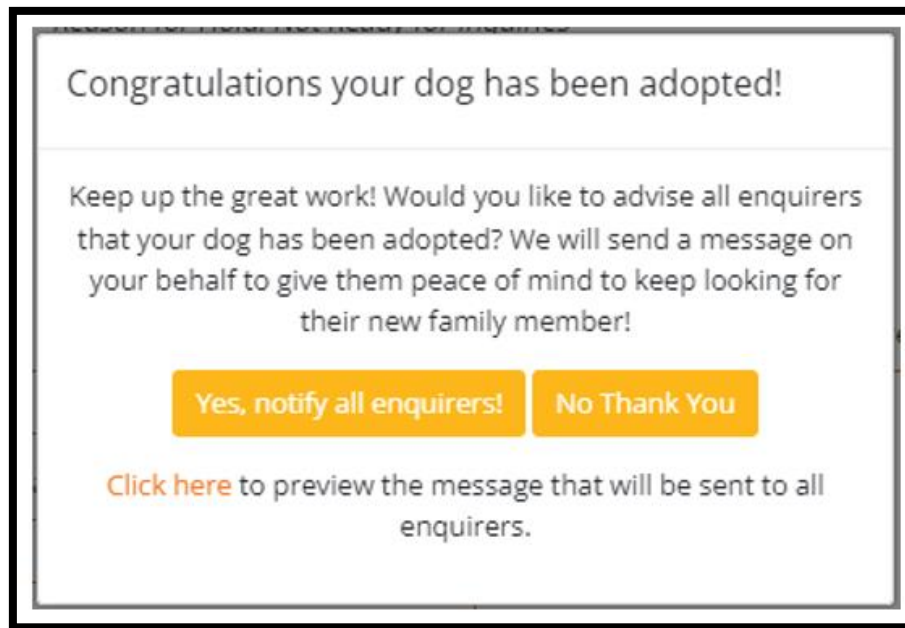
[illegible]

Congratulations your dog has been adopted!

Keep up the great work! Would you like to advise all enquirers that your dog has been adopted? We will send a message on your behalf to give them peace of mind to keep looking for their new family member!

Yes, notify all enquirers!

No Thank You

Click here to preview the message that will be sent to all enquirers.